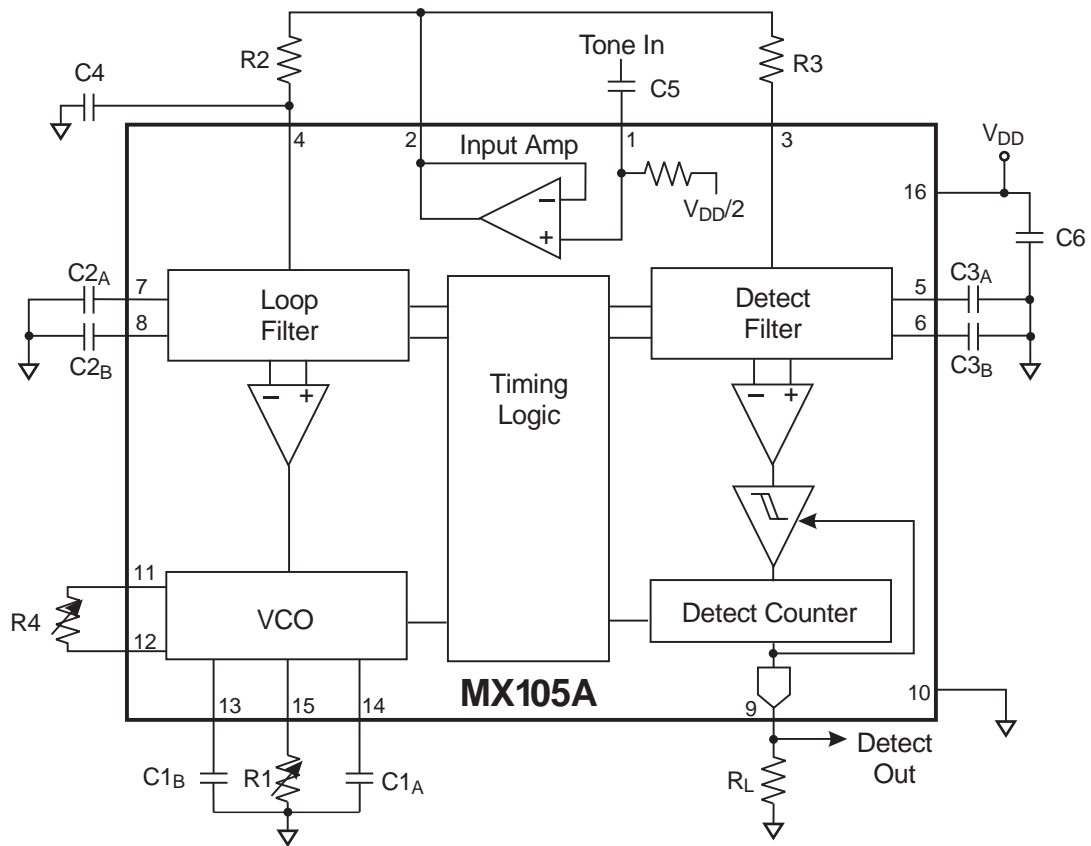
Tone In

R2

R3

C4

C5

4

2

Input Amp

1

3

$V_{DD}$

$V_{DD}/2$

16

C6

$C2_A$

7

8

$C2_B$

Loop Filter

Timing Logic

Detect Filter

5

6

$C3_A$

$C3_B$

11

R4

12

VCO

Detect Counter

MX105A

13

15

14

9

10

$C1_B$

R1

$C1_A$

$R_L$

Detect Out